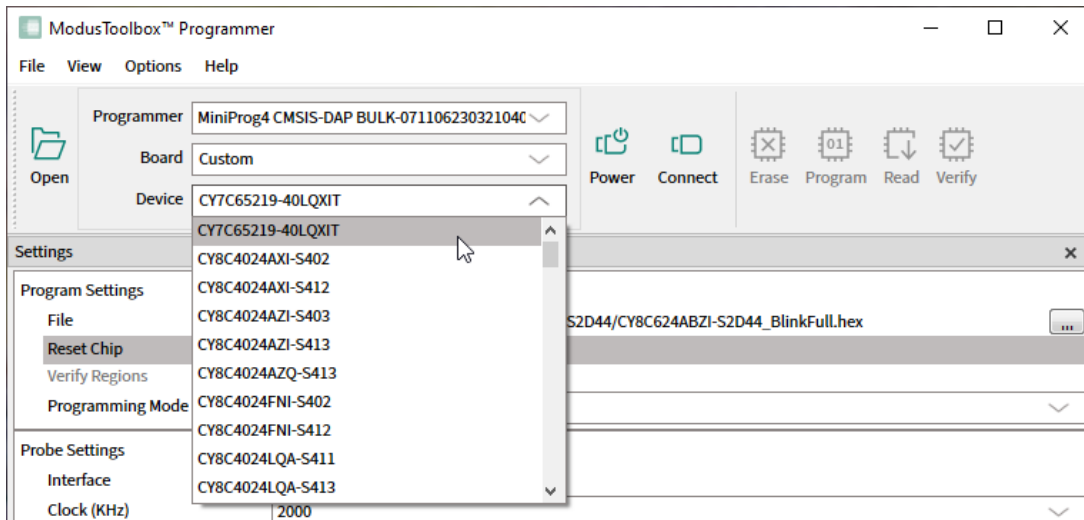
ModusToolbox™ Programmer

File View Options Help

Open

Programmer MiniProg4 CMSIS-DAP BULK-07110623032104C

Board Custom

Device CY7C65219-40LQXIT

Power Connect Erase Program Read Verify

Settings

Program Settings
File
Reset Chip
Verify Regions
Programming Mode

Probe Settings
Interface
Clock (KHz)

S2D44/CY8C624ABZI-S2D44_BlinkFull.hex

...

2000

CY7C65219-40LQXIT
CY8C4024AXI-S402
CY8C4024AXI-S412
CY8C4024AZI-S403
CY8C4024AZI-S413
CY8C4024AZQ-S413
CY8C4024FNI-S402
CY8C4024FNI-S412
CY8C4024LQA-S411
CY8C4024LQA-S413